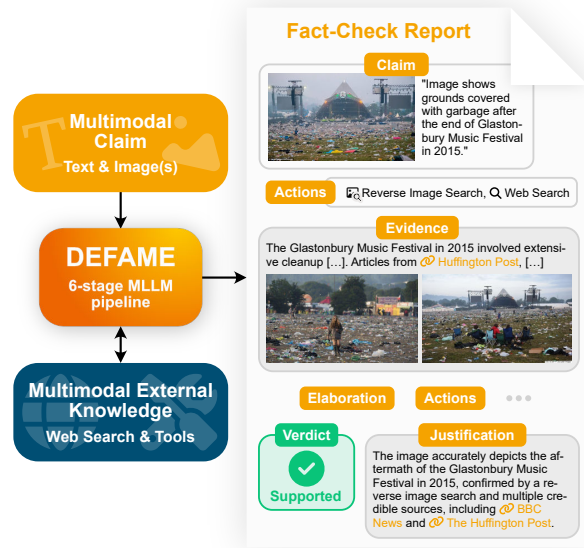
Multimodal Claim
Text & Image(s)

DEFAME
6-stage MLLM pipeline

Multimodal External Knowledge
Web Search & Tools

Fact-Check Report

Claim
"Image shows grounds covered with garbage after the end of Glastonbury Music Festival in 2015."

Actions
Reverse Image Search, Web Search

Evidence
The Glastonbury Music Festival in 2015 involved extensive cleanup […]. Articles from Huffington Post, […]

Elaboration
Actions
•••

Verdict
Supported

Justification
The image accurately depicts the aftermath of the Glastonbury Music Festival in 2015, confirmed by a reverse image search and multiple credible sources, including BBC News and The Huffington Post.